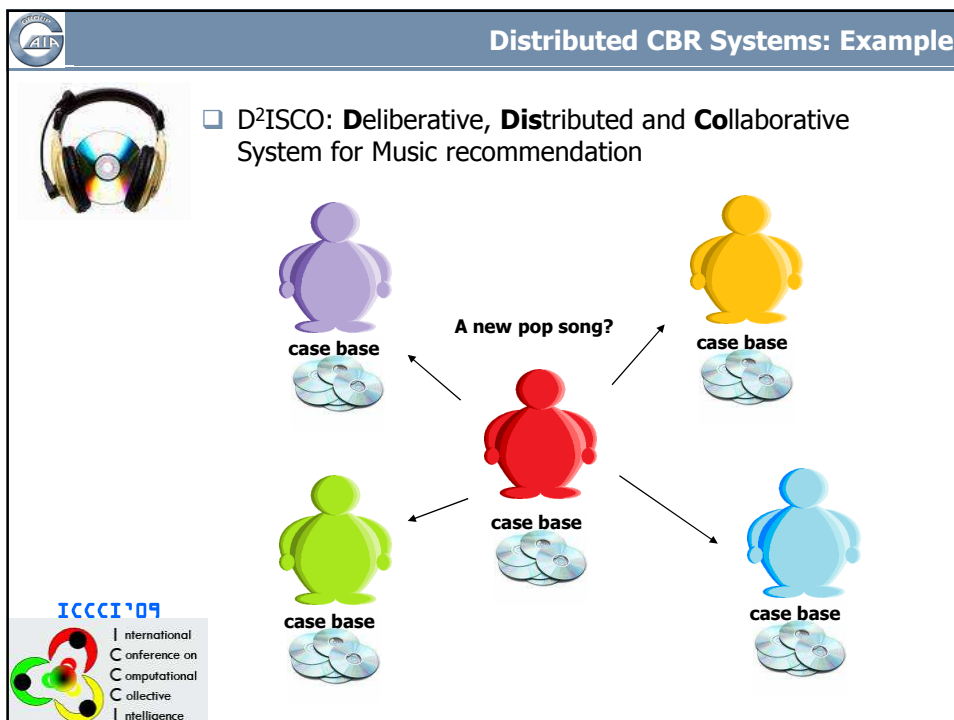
Distributed CBR Systems: Example

D$^2$ISCO: **D**eliberative, **Dis**tributed and **Co**llaborative System for Music recommendation

case base

A new pop song?

case base

case base

case base

case base

ICCCI'09

International Conference on Computational Collective Intelligence